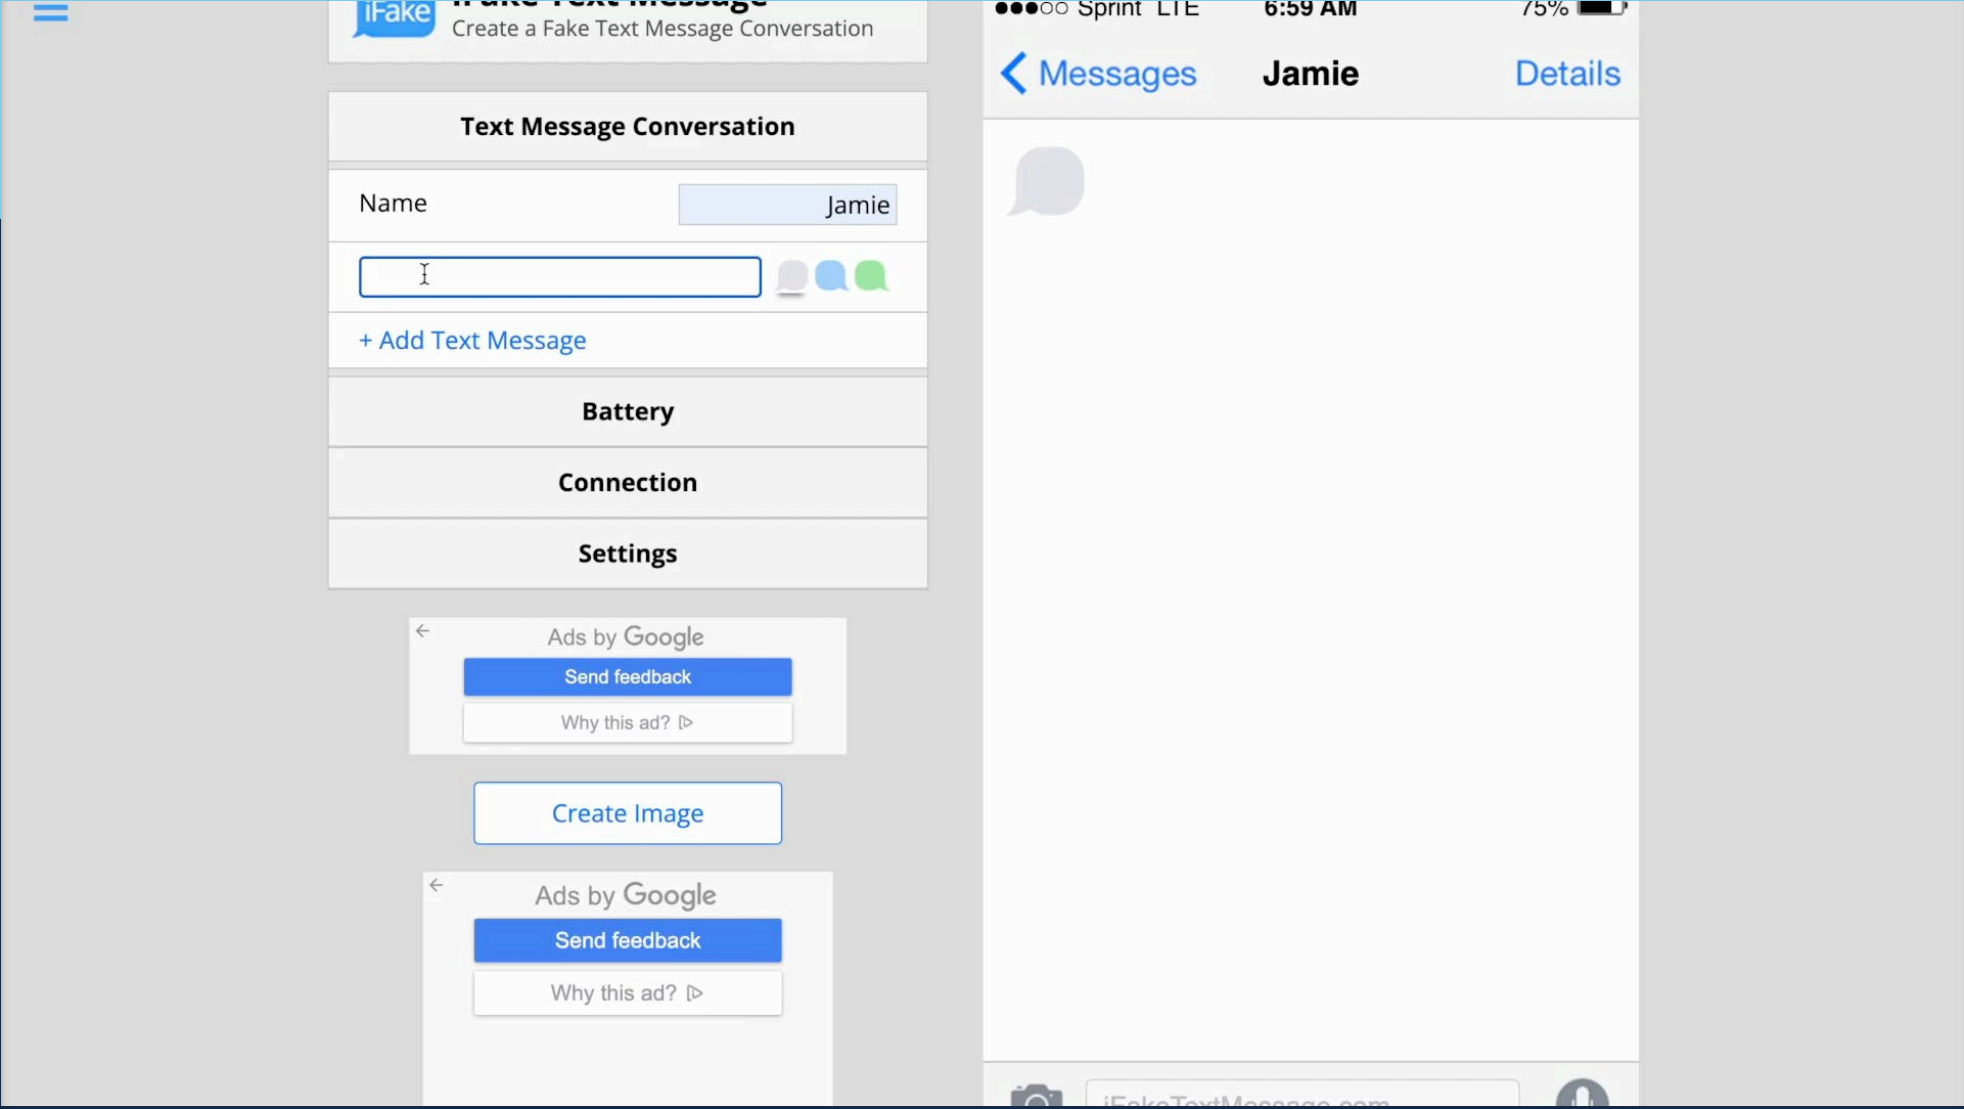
iFake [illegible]
Create a Fake Text Message Conversation

Text Message Conversation

Name Jamie

+ Add Text Message

Battery

Connection

Settings

Ads by Google
Send feedback
Why this ad?

Create Image

Ads by Google
Send feedback
Why this ad?

●●●○○ Sprint LTE 6:59 AM 75%

Messages Jamie Details

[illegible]